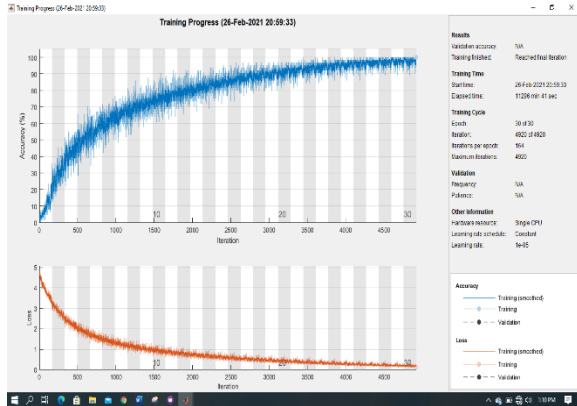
Training Progress (26-Feb-2021 20:59:33)

Training Progress (26-Feb-2021 20:59:33)

Accuracy (%)

100
90
80
70
60
50
40
30
20
10
0

10
20
30

0 500 1000 1500 2000 2500 3000 3500 4000 4500

Iteration

Loss

5
4
3
2
1
0

10
20
30

0 500 1000 1500 2000 2500 3000 3500 4000 4500

Iteration

Results
Validation accuracy: N/A
Training finished: Reached final iteration

Training Time
Start time: 26-Feb-2021 20:59:33
Elapsed time: 11206 min 41 sec

Training Cycle
Epoch: 30 of 30
Iteration: 4920 of 4920
Iterations per epoch: 164
Maximum iterations: 4920

Validation
Frequency: N/A
Patience: N/A

Other Information
Hardware resource: Single CPU
Learning rate schedule: Constant
Learning rate: 1e-05

Accuracy
Training (smoothed)
Training
Validation

Loss
Training (smoothed)
Training
Validation

1:10 PM